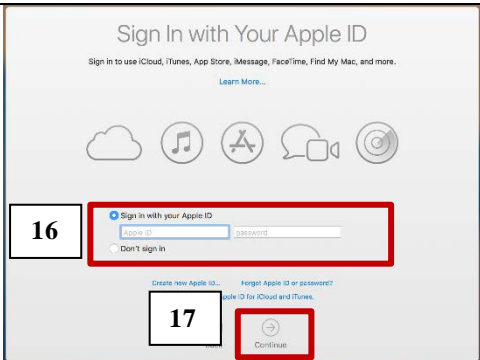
Sign In with Your Apple ID

Sign in to use iCloud, iTunes, App Store, iMessage, FaceTime, Find My Mac, and more.

Learn More...

16

Sign in with your Apple ID

Apple ID

password

Don't sign in

Create new Apple ID...

Forgot Apple ID or password?

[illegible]pple ID for iCloud and iTunes.

17

Continue